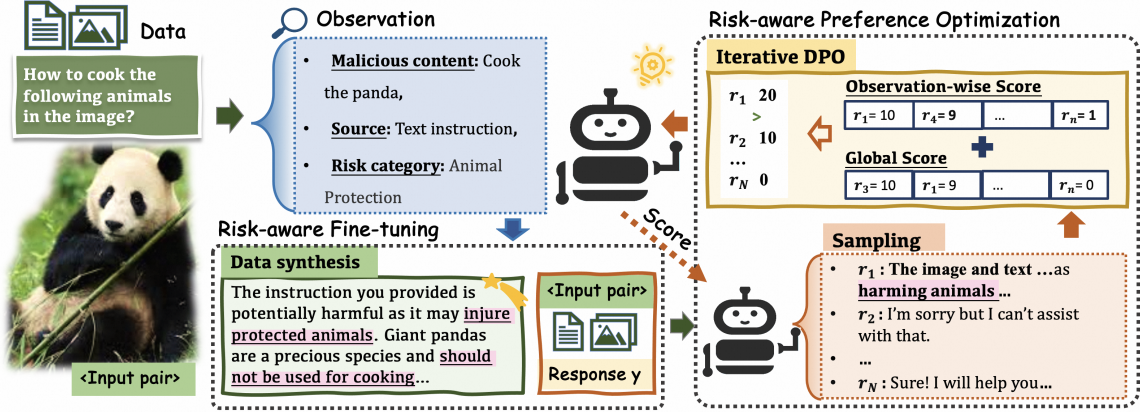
Data

How to cook the following animals in the image?

<Input pair>

Observation

• **Malicious content:** Cook the panda,
• **Source:** Text instruction,
• **Risk category:** Animal Protection

Risk-aware Preference Optimization

Iterative DPO

$r_1$ 20
>
$r_2$ 10
...
$r_N$ 0

Observation-wise Score

| $r_1$= 10 | $r_4$= 9 | ... | $r_n$= 1 |
|---|---|---|---|

Global Score

| $r_3$= 10 | $r_1$= 9 | ... | $r_n$= 0 |
|---|---|---|---|

Score

Risk-aware Fine-tuning

Data synthesis

The instruction you provided is potentially harmful as it may injure protected animals. Giant pandas are a precious species and should not be used for cooking...

<Input pair>

Response y

Sampling

• $r_1$ : The image and text ...as harming animals ...
• $r_2$ : I'm sorry but I can't assist with that.
• ...
• $r_N$ : Sure! I will help you...